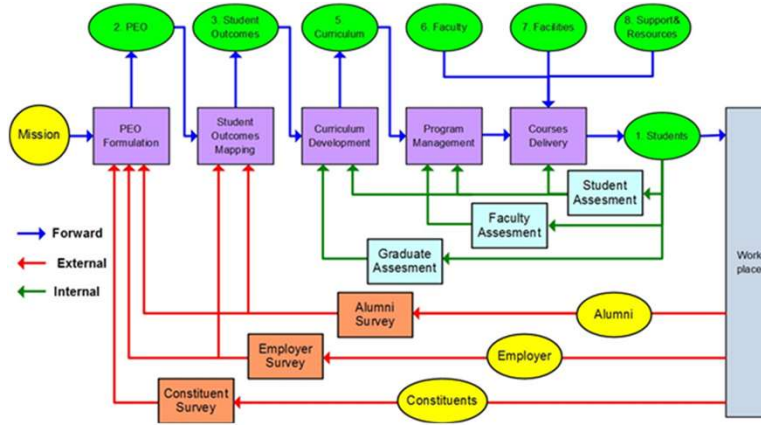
2. PEO

3. Student Outcomes

5 Curriculum

6. Faculty

7. Facilites

8. Support& Resources

Mission

PEO Formulation

Student Outcomes Mapping

Curriculum Development

Program Management

Courses Delivery

1. Students

Work place

Student Assesment

Faculty Assesment

Graduate Assesment

Forward

External

Internal

Alumni Survey

Alumni

Employer Survey

Employer

Constituent Survey

Constituents